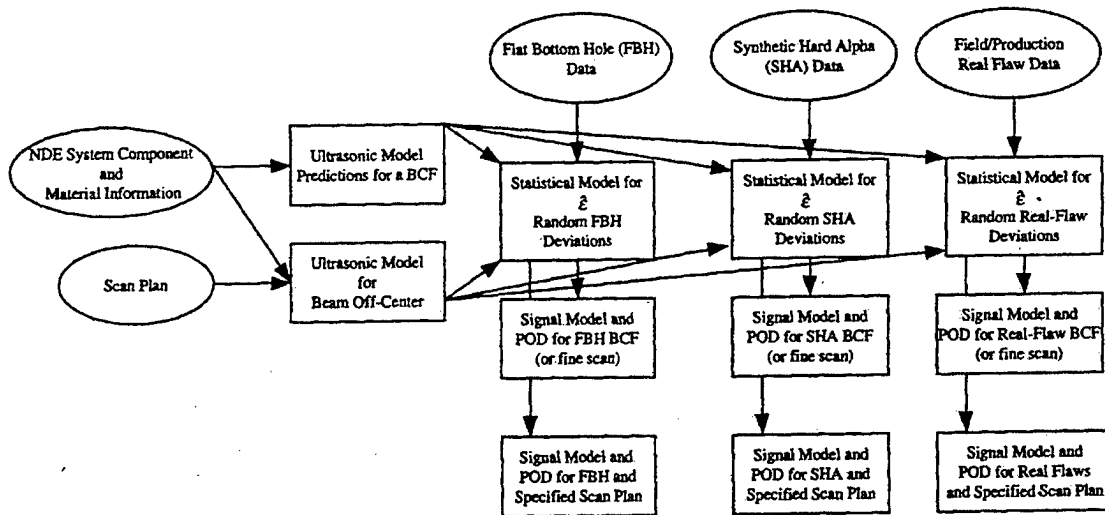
Flat Bottom Hole (FBH) Data

Synthetic Hard Alpha (SHA) Data

Field/Production Real Flaw Data

NDE System Component and Material Information

Ultrasonic Model Predictions for a BCF

Statistical Model for $\hat{\varepsilon}$ Random FBH Deviations

Statistical Model for $\hat{\varepsilon}$ Random SHA Deviations

Statistical Model for $\hat{\varepsilon}$ Random Real-Flaw Deviations

Scan Plan

Ultrasonic Model for Beam Off-Center

Signal Model and POD for FBH BCF (or fine scan)

Signal Model and POD for SHA BCF (or fine scan)

Signal Model and POD for Real-Flaw BCF (or fine scan)

Signal Model and POD for FBH and Specified Scan Plan

Signal Model and POD for SHA and Specified Scan Plan

Signal Model and POD for Real Flaws and Specified Scan Plan